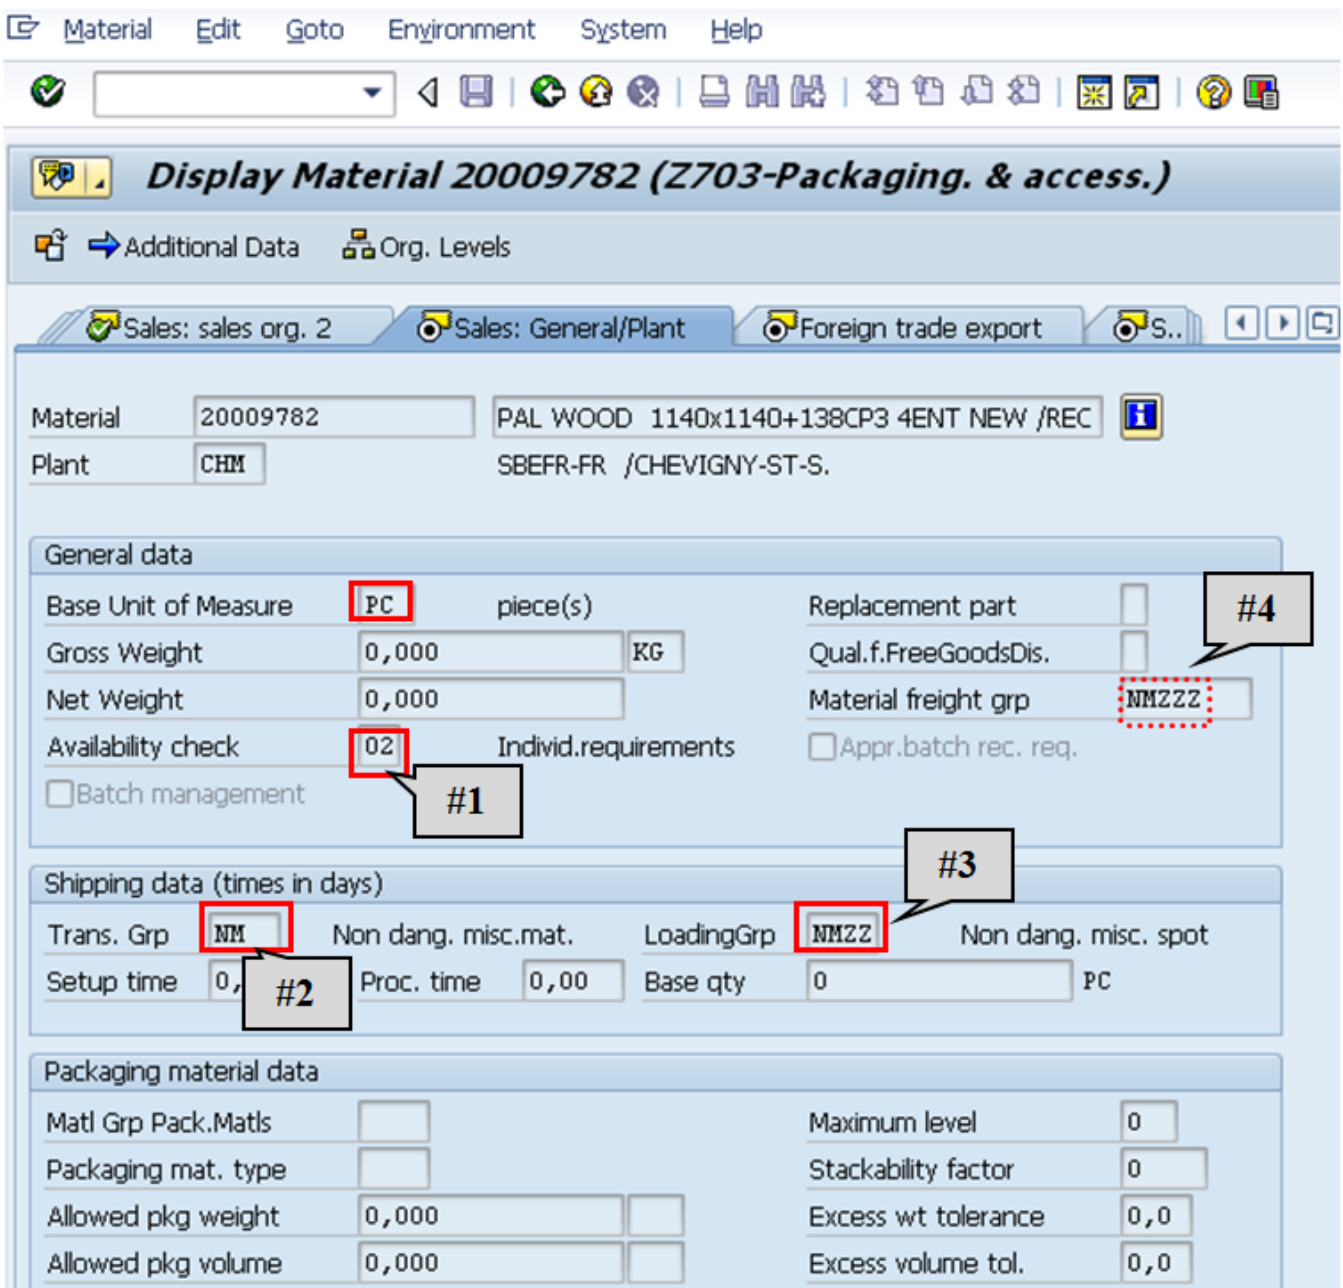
Material Edit Goto Environment System Help

Display Material 20009782 (Z703-Packaging. & access.)

Additional Data Org. Levels

Sales: sales org. 2 Sales: General/Plant Foreign trade export S..

Material 20009782 PAL WOOD 1140x1140+138CP3 4ENT NEW /REC
Plant CHM SBEFR-FR /CHEVIGNY-ST-S.

General data
Base Unit of Measure PC piece(s) Replacement part
Gross Weight 0,000 KG Qual.f.FreeGoodsDis.
Net Weight 0,000 Material freight grp NMZZZ
Availability check 02 Individ.requirements Appr.batch rec. req.
Batch management

#1
#4

Shipping data (times in days)
Trans. Grp NM Non dang. misc.mat. LoadingGrp NMZZ Non dang. misc. spot
Setup time 0, Proc. time 0,00 Base qty 0 PC

#2
#3

Packaging material data
Matl Grp Pack.Matls Maximum level 0
Packaging mat. type Stackability factor 0
Allowed pkg weight 0,000 Excess wt tolerance 0,0
Allowed pkg volume 0,000 Excess volume tol. 0,0